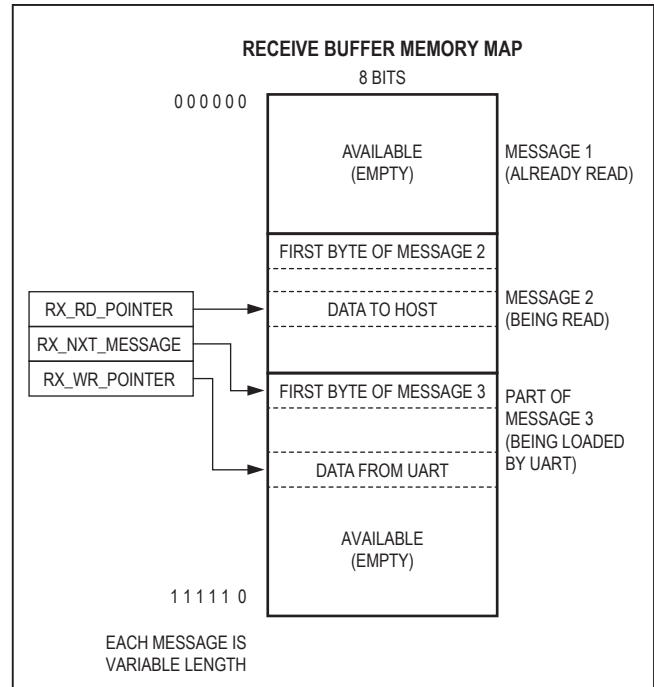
RECEIVE BUFFER MEMORY MAP

8 BITS

000000

AVAILABLE (EMPTY)

MESSAGE 1 (ALREADY READ)

FIRST BYTE OF MESSAGE 2

RX_RD_POINTER

DATA TO HOST

MESSAGE 2 (BEING READ)

RX_NXT_MESSAGE

RX_WR_POINTER

FIRST BYTE OF MESSAGE 3

PART OF MESSAGE 3 (BEING LOADED BY UART)

DATA FROM UART

AVAILABLE (EMPTY)

111110

EACH MESSAGE IS VARIABLE LENGTH